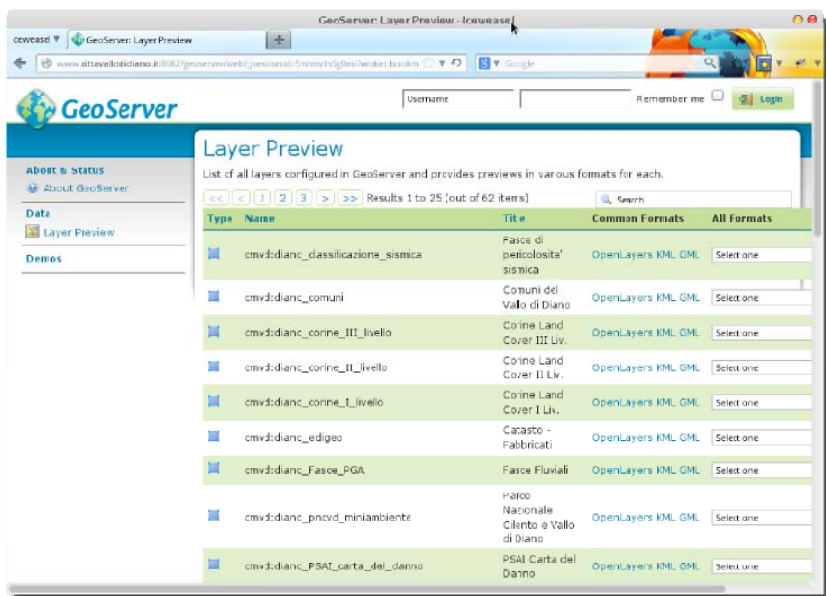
GeoServer: Layer Preview - Iceweasel

Iceweasel ▼ GeoServer: Layer Preview +

www.altavallodidiano.it:8082/geoserver/web/;jsessionid=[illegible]?wicket:bookm ▼ Google

GeoServer

Username Remember me Login

About & Status
About GeoServer
Data
Layer Preview
Demos

Layer Preview

List of all layers configured in GeoServer and provides previews in various formats for each.

<< < 1 2 3 > >> Results 1 to 25 (out of 62 items) Search

| Type | Name | Title | Common Formats | All Formats |
|---|---|---|---|---|
| | cmvd:dianc_classificazione_sismica | Fasce di pericolosita' sismica | OpenLayers KML GML | Select one |
| | cmvd:dianc_comuni | Comuni del Vallo di Diano | OpenLayers KML GML | Select one |
| | cmvd:dianc_corine_III_livello | Corine Land Cover III Liv. | OpenLayers KML GML | Select one |
| | cmvd:dianc_corine_II_livello | Corine Land Cover II Liv. | OpenLayers KML GML | Select one |
| | cmvd:dianc_corine_I_livello | Corine Land Cover I Liv. | OpenLayers KML GML | Select one |
| | cmvd:dianc_edigeo | Catasto - Fabbricati | OpenLayers KML GML | Select one |
| | cmvd:dianc_Fasce_PGA | Fasce Fluviali | OpenLayers KML GML | Select one |
| | cmvd:dianc_pncvd_miniambiente | Parco Nazionale Cilento e Vallo di Diano | OpenLayers KML GML | Select one |
| | cmvd:dianc_PSAI_carta_del_danno | PSAI Carta del Danno | OpenLayers KML GML | Select one |